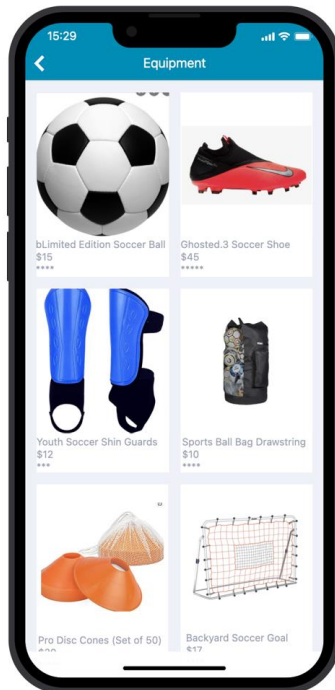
15:29

Equipment

bLimited Edition Soccer Ball
$15
****

Ghosted.3 Soccer Shoe
$45
*****

Youth Soccer Shin Guards
$12
***

Sports Ball Bag Drawstring
$10
****

Pro Disc Cones (Set of 50)
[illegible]

Backyard Soccer Goal
$17